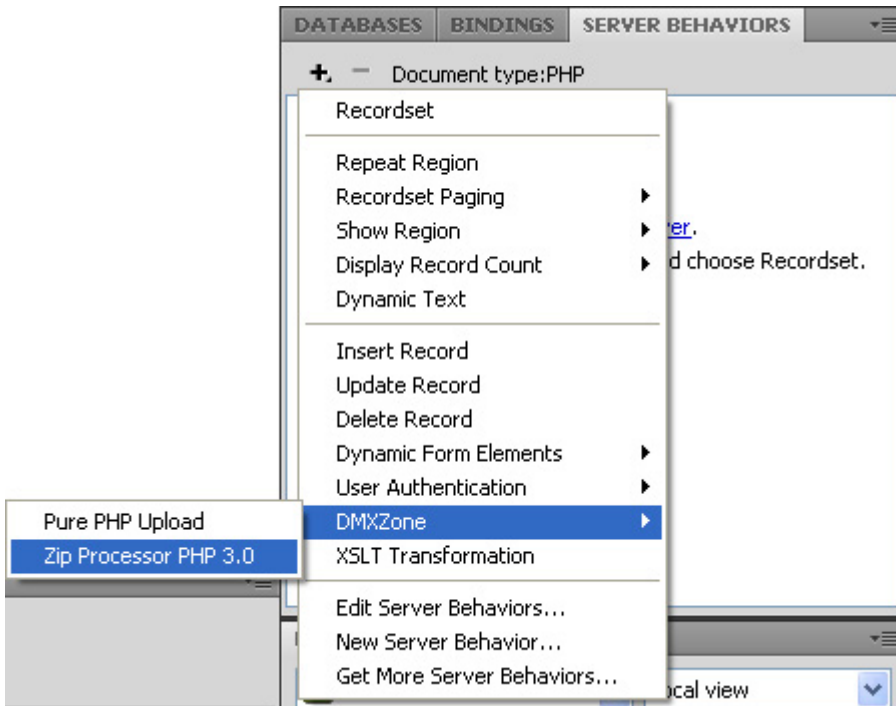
DATABASES BINDINGS SERVER BEHAVIORS

+ − Document type:PHP

Recordset

Repeat Region
Recordset Paging
Show Region
Display Record Count
Dynamic Text

Insert Record
Update Record
Delete Record
Dynamic Form Elements
User Authentication
DMXZone
XSLT Transformation

Edit Server Behaviors...
New Server Behavior...
Get More Server Behaviors...

Pure PHP Upload
Zip Processor PHP 3.0

er.
d choose Recordset.

ocal view